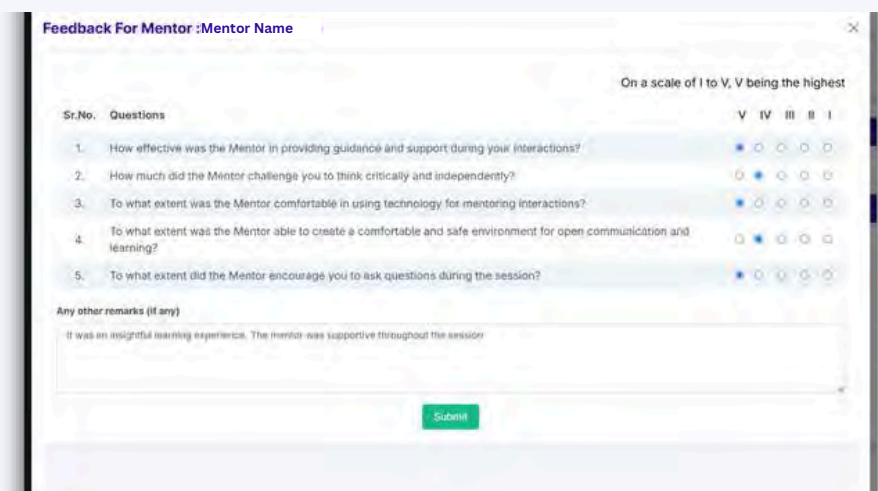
Feedback For Mentor :Mentor Name

×

On a scale of I to V, V being the highest

| Sr.No. | Questions | V | IV | III | II | I |
|---|---|---|---|---|---|---|
| 1. | How effective was the Mentor in providing guidance and support during your interactions? | | | | | |
| 2. | How much did the Mentor challenge you to think critically and independently? | | | | | |
| 3. | To what extent was the Mentor comfortable in using technology for mentoring interactions? | | | | | |
| 4. | To what extent was the Mentor able to create a comfortable and safe environment for open communication and learning? | | | | | |
| 5. | To what extent did the Mentor encourage you to ask questions during the session? | | | | | |

Any other remarks (if any)

It was an insightful learning experience. The mentor was supportive throughout the session

Submit